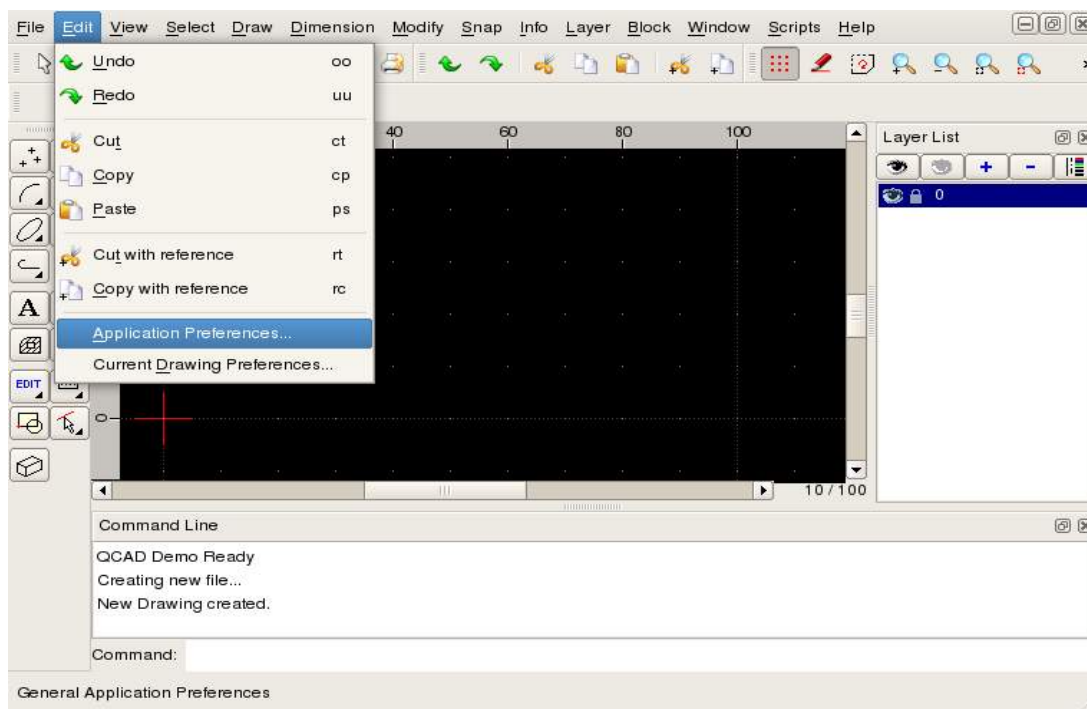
File Edit View Select Draw Dimension Modify Snap Info Layer Block Window Scripts Help

Undo oo
Redo uu
Cut ct
Copy cp
Paste ps
Cut with reference rt
Copy with reference rc
Application Preferences...
Current Drawing Preferences...

40 60 80 100

0

10 / 100

Layer List

0

EDIT

A

Command Line

QCAD Demo Ready
Creating new file...
New Drawing created.

Command:

General Application Preferences